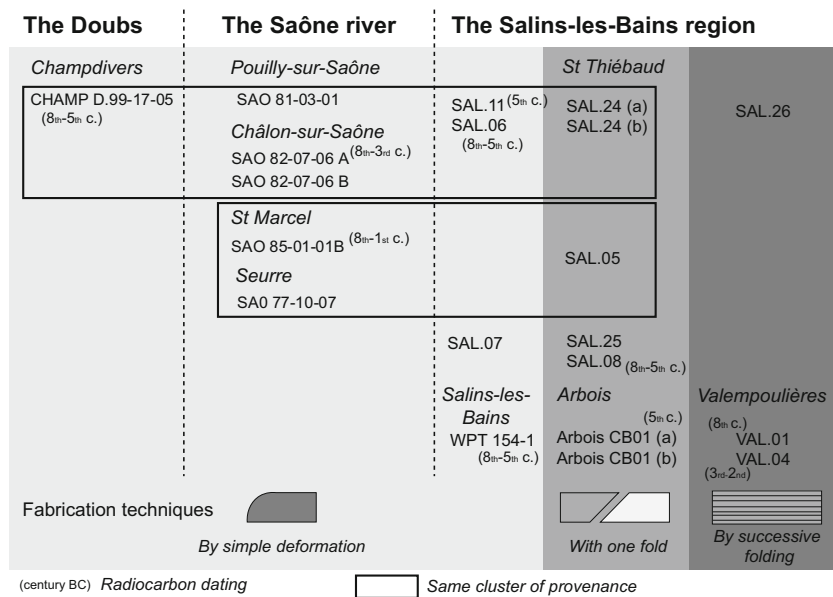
The Doubs | The Saône river | The Salins-les-Bains region

Champdivers

CHAMP D.99-17-05 (8th-5th c.)

Pouilly-sur-Saône

SAO 81-03-01

Châlon-sur-Saône

SAO 82-07-06 A (8th-3rd c.)

SAO 82-07-06 B

St Marcel

SAO 85-01-01B (8th-1st c.)

Seurre

SA0 77-10-07

SAL.11 (5th c.)

SAL.06 (8th-5th c.)

SAL.07

Salins-les-Bains

WPT 154-1 (8th-5th c.)

St Thiébaud

SAL.24 (a)

SAL.24 (b)

SAL.05

SAL.25

SAL.08 (8th-5th c.)

Arbois

(5th c.)

Arbois CB01 (a)

Arbois CB01 (b)

SAL.26

Valempoulières

(8th c.)

VAL.01

VAL.04

(3rd-2nd)

Fabrication techniques

By simple deformation

With one fold

By successive folding

(century BC) Radiocarbon dating

Same cluster of provenance